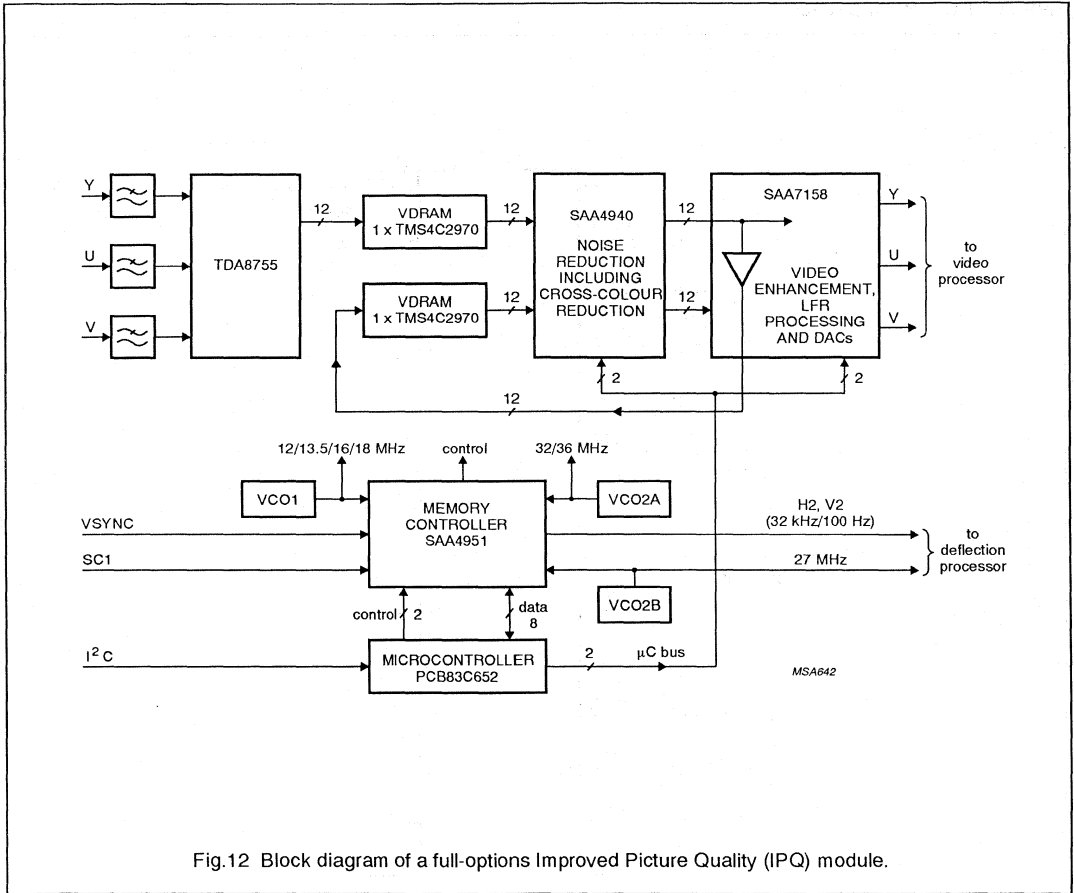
Y

U

V

TDA8755

12

VDRAM
1 x TMS4C2970

VDRAM
1 x TMS4C2970

12

12

SAA4940

NOISE REDUCTION INCLUDING CROSS-COLOUR REDUCTION

12

12

SAA7158

VIDEO ENHANCEMENT, LFR PROCESSING AND DACs

Y

U

V

to video processor

2

2

12

12/13.5/16/18 MHz

control

32/36 MHz

VCO1

MEMORY CONTROLLER
SAA4951

VCO2A

VSYNC

SC1

H2, V2
(32 kHz/100 Hz)

27 MHz

to deflection processor

VCO2B

control 2

data 8

$I^2C$

MICROCONTROLLER
PCB83C652

2

$\mu$C bus

MSA642

Fig.12 Block diagram of a full-options Improved Picture Quality (IPQ) module.